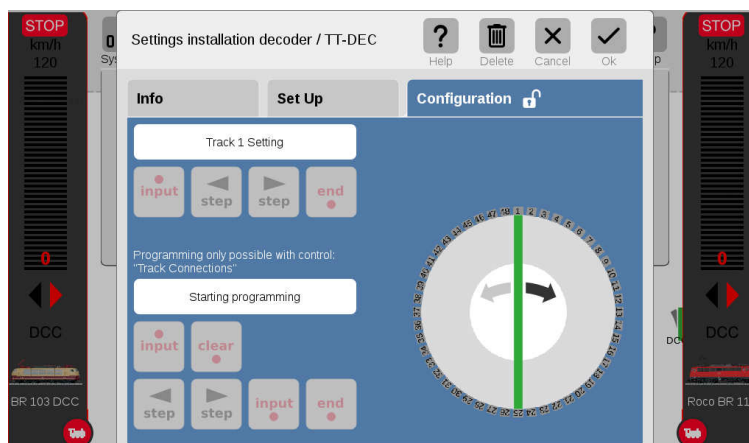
STOP
km/h
120

0
Sy

Settings installation decoder / TT-DEC

Help
Delete
Cancel
Ok

STOP
km/h
120

Info
Set Up
Configuration

Track 1 Setting

input
step
step
end

Programming only possible with control: "Track Connections"

Starting programming

input
clear

step
step
input
end

0
DCC
BR 103 DCC

0
DCC
Roco BR 11

DC
p